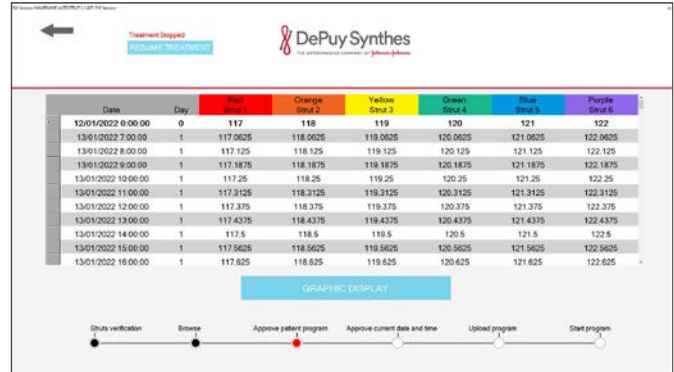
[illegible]

Treatment Stopped
RESUME TREATMENT

DePuy Synthes
THE ORTHOPAEDICS COMPANY OF Johnson & Johnson

| Date | Day | Red Strut 1 | Orange Strut 2 | Yellow Strut 3 | Green Strut 4 | Blue Strut 5 | Purple Strut 6 |
|---|---|---|---|---|---|---|---|
| 12/01/2022 0:00:00 | 0 | 117 | 118 | 119 | 120 | 121 | 122 |
| 13/01/2022 7:00:00 | 1 | 117.0625 | 118.0625 | 119.0625 | 120.0625 | 121.0625 | 122.0625 |
| 13/01/2022 8:00:00 | 1 | 117.125 | 118.125 | 119.125 | 120.125 | 121.125 | 122.125 |
| 13/01/2022 9:00:00 | 1 | 117.1875 | 118.1875 | 119.1875 | 120.1875 | 121.1875 | 122.1875 |
| 13/01/2022 10:00:00 | 1 | 117.25 | 118.25 | 119.25 | 120.25 | 121.25 | 122.25 |
| 13/01/2022 11:00:00 | 1 | 117.3125 | 118.3125 | 119.3125 | 120.3125 | 121.3125 | 122.3125 |
| 13/01/2022 12:00:00 | 1 | 117.375 | 118.375 | 119.375 | 120.375 | 121.375 | 122.375 |
| 13/01/2022 13:00:00 | 1 | 117.4375 | 118.4375 | 119.4375 | 120.4375 | 121.4375 | 122.4375 |
| 13/01/2022 14:00:00 | 1 | 117.5 | 118.5 | 119.5 | 120.5 | 121.5 | 122.5 |
| 13/01/2022 15:00:00 | 1 | 117.5625 | 118.5625 | 119.5625 | 120.5625 | 121.5625 | 122.5625 |
| 13/01/2022 16:00:00 | 1 | 117.625 | 118.625 | 119.625 | 120.625 | 121.625 | 122.625 |

GRAPHIC DISPLAY

Struts verification
Browse
Approve patient program
Approve current date and time
Upload program
Start program